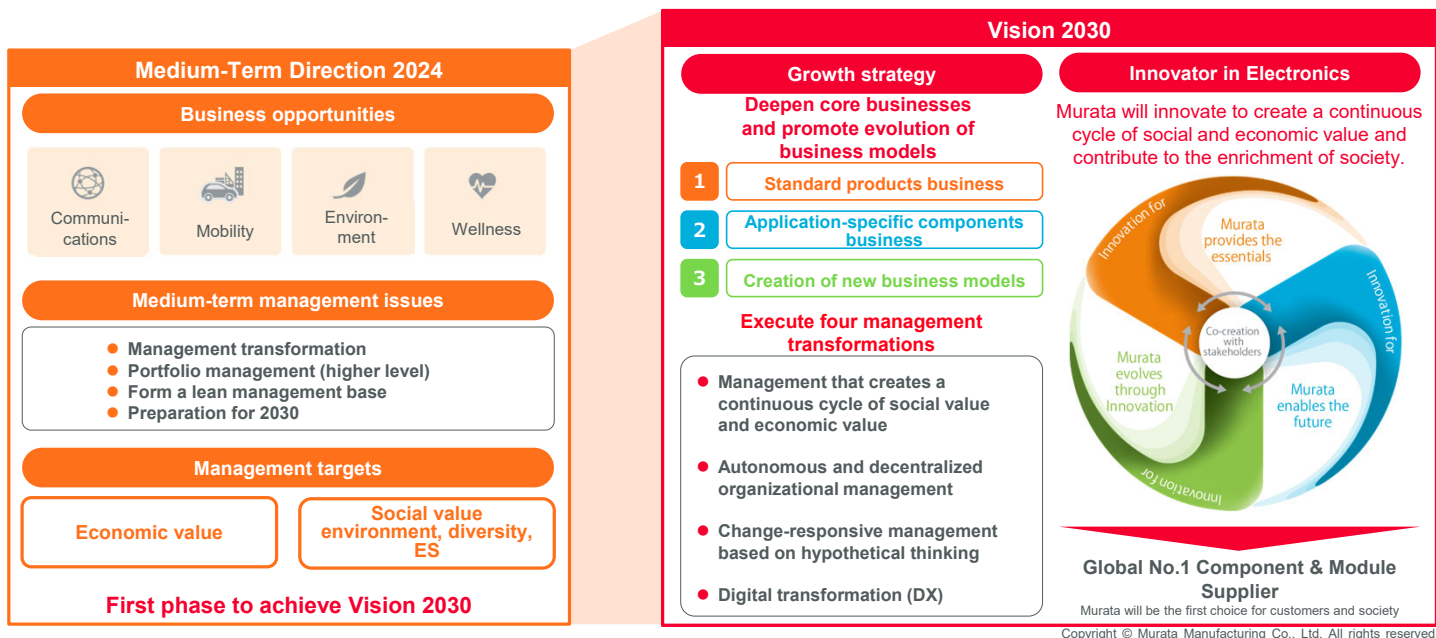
Medium-Term Direction 2024

Business opportunities

Communications

Mobility

Environment

Wellness

Medium-term management issues

- Management transformation
- Portfolio management (higher level)
- Form a lean management base
- Preparation for 2030

Management targets

Economic value

Social value environment, diversity, ES

First phase to achieve Vision 2030

Vision 2030

Growth strategy

Deepen core businesses and promote evolution of business models

1 Standard products business

2 Application-specific components business

3 Creation of new business models

Execute four management transformations

- Management that creates a continuous cycle of social value and economic value
- Autonomous and decentralized organizational management
- Change-responsive management based on hypothetical thinking
- Digital transformation (DX)

Innovator in Electronics

Murata will innovate to create a continuous cycle of social and economic value and contribute to the enrichment of society.

Innovation for

Murata provides the essentials

Innovation for

Co-creation with stakeholders

Murata evolves through Innovation

Murata enables the future

Innovation for

Global No.1 Component & Module Supplier

Murata will be the first choice for customers and society

Copyright © Murata Manufacturing Co., Ltd. All rights reserved